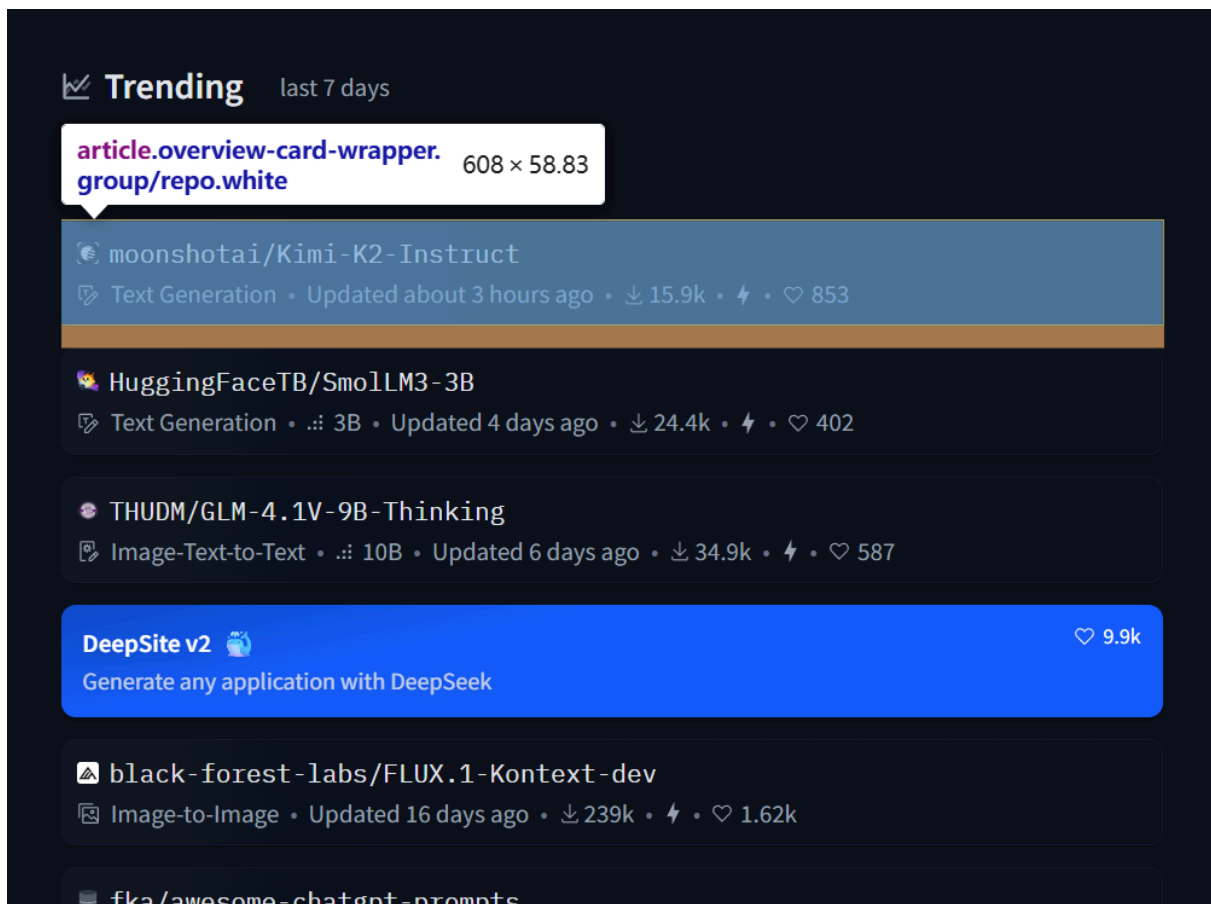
Trending last 7 days

article.overview-card-wrapper.group/repo.white 608 × 58.83

moonshotai/Kimi-K2-Instruct
Text Generation • Updated about 3 hours ago • 15.9k • • 853

HuggingFaceTB/SmolLM3-3B
Text Generation • 3B • Updated 4 days ago • 24.4k • • 402

THUDM/GLM-4.1V-9B-Thinking
Image-Text-to-Text • 10B • Updated 6 days ago • 34.9k • • 587

DeepSite v2
Generate any application with DeepSeek
9.9k

black-forest-labs/FLUX.1-Kontext-dev
Image-to-Image • Updated 16 days ago • 239k • • 1.62k

fka/awesome-chatgpt-prompts